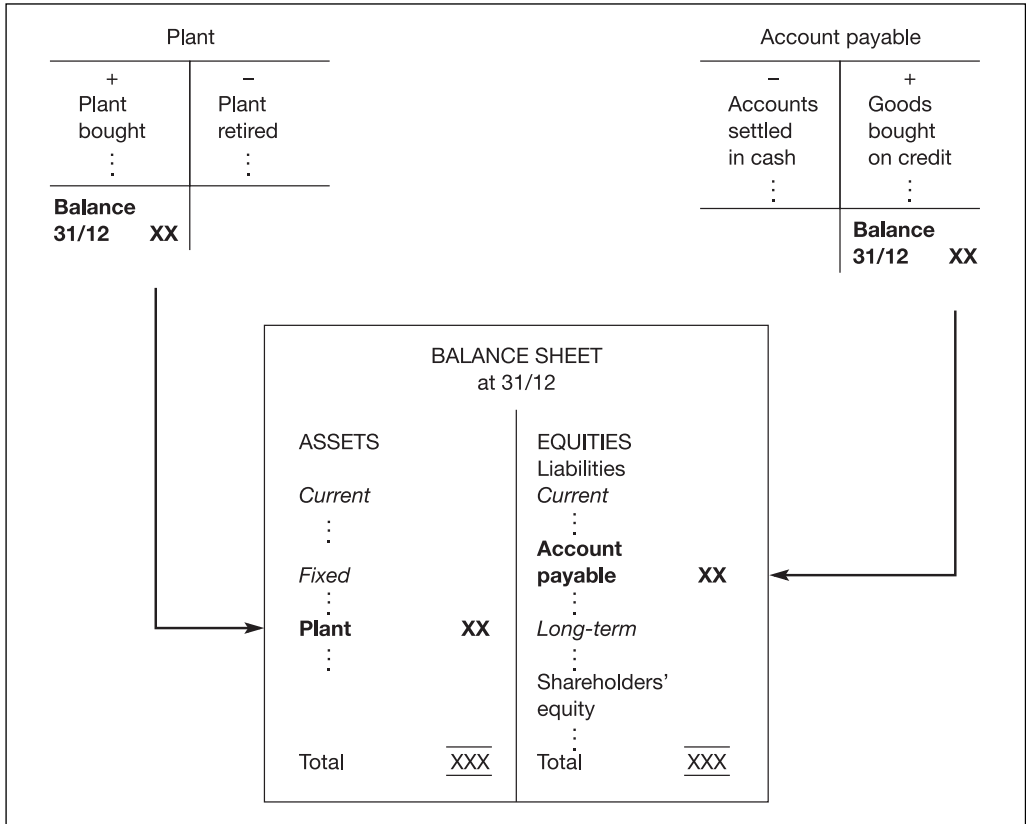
Plant

| + | − |
|---|---|
| Plant bought ⋮ | Plant retired ⋮ |
| **Balance 31/12 XX** | |

Account payable

| − | + |
|---|---|
| Accounts settled in cash ⋮ | Goods bought on credit ⋮ |
| | **Balance 31/12 XX** |

BALANCE SHEET
at 31/12

| ASSETS | | EQUITIES | |
|---|---|---|---|
| | | Liabilities | |
| *Current* | | *Current* | |
| ⋮ | | ⋮ | |
| *Fixed* | | **Account payable** | **XX** |
| ⋮ | | ⋮ | |
| **Plant** | **XX** | *Long-term* | |
| ⋮ | | ⋮ | |
| | | Shareholders' equity | |
| | | ⋮ | |
| Total | XXX | Total | XXX |